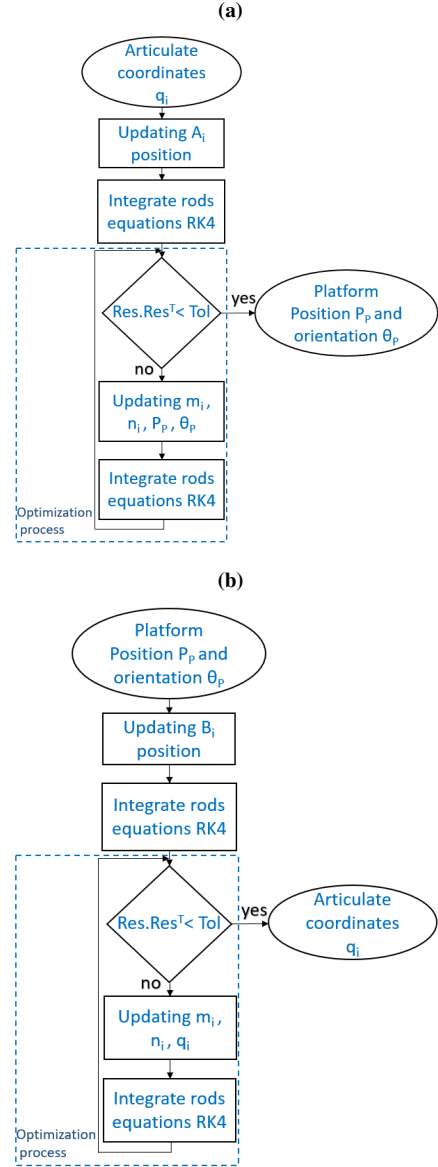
**(a)**

Articulate coordinates $q_i$

Updating $A_i$ position

Integrate rods equations RK4

$Res.Res^T$< Tol

yes

Platform Position $P_P$ and orientation $\theta_P$

no

Updating $m_i$, $n_i$, $P_P$, $\theta_P$

Integrate rods equations RK4

Optimization process

**(b)**

Platform Position $P_P$ and orientation $\theta_P$

Updating $B_i$ position

Integrate rods equations RK4

$Res.Res^T$< Tol

yes

Articulate coordinates $q_i$

no

Updating $m_i$, $n_i$, $q_i$

Integrate rods equations RK4

Optimization process